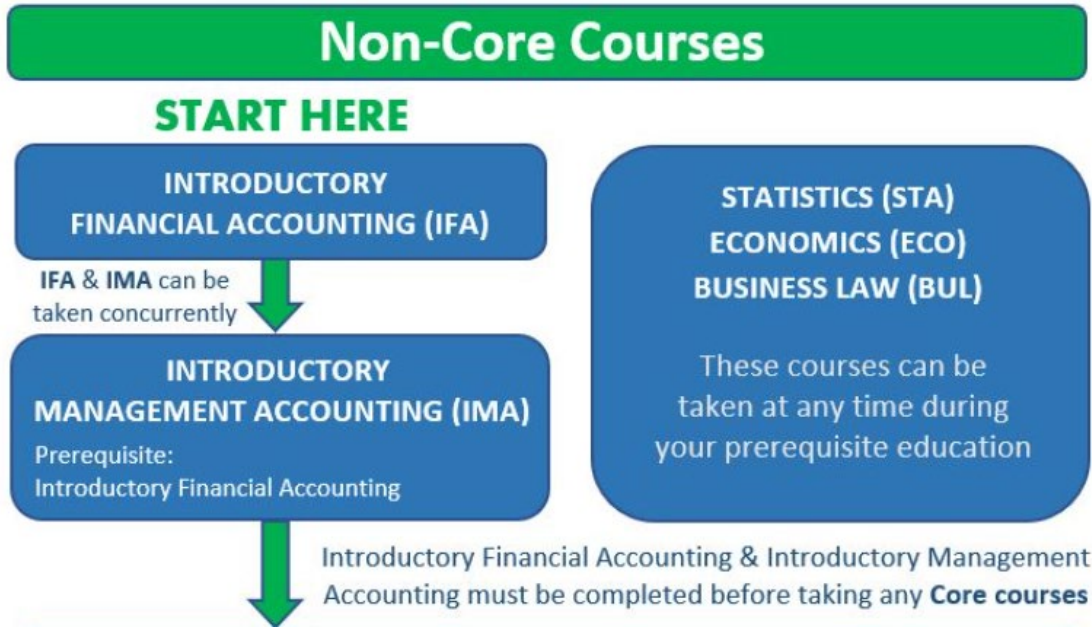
Non-Core Courses

START HERE

INTRODUCTORY FINANCIAL ACCOUNTING (IFA)

IFA & IMA can be taken concurrently

INTRODUCTORY MANAGEMENT ACCOUNTING (IMA)

Prerequisite:
Introductory Financial Accounting

STATISTICS (STA)
ECONOMICS (ECO)
BUSINESS LAW (BUL)

These courses can be taken at any time during your prerequisite education

Introductory Financial Accounting & Introductory Management Accounting must be completed before taking any Core courses